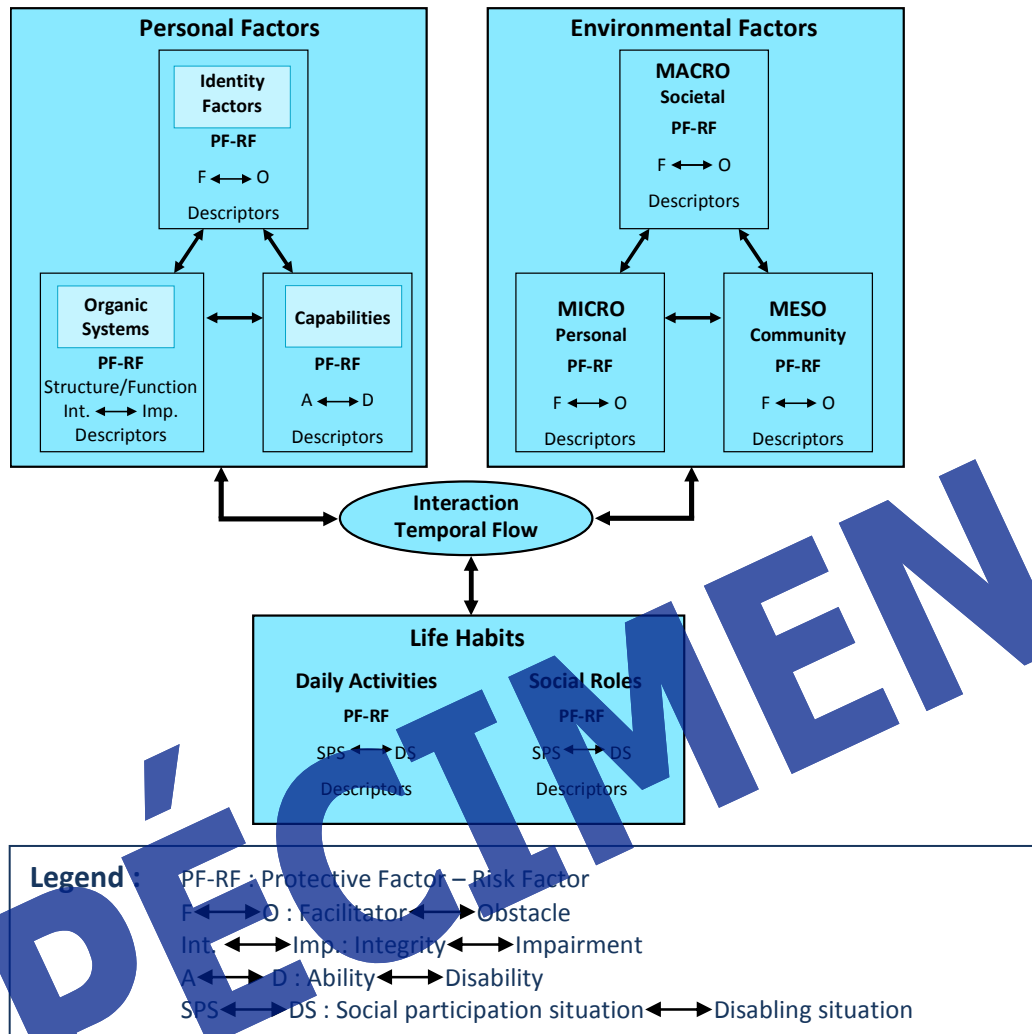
Personal Factors

Identity Factors
PF-RF
F ⟷ O
Descriptors

Organic Systems
PF-RF
Structure/Function
Int. ⟷ Imp.
Descriptors

Capabilities
PF-RF
A ⟷ D
Descriptors

Environmental Factors

MACRO
Societal
PF-RF
F ⟷ O
Descriptors

MICRO
Personal
PF-RF
F ⟷ O
Descriptors

MESO
Community
PF-RF
F ⟷ O
Descriptors

Interaction
Temporal Flow

Life Habits

Daily Activities
PF-RF
SPS ⟷ DS
Descriptors

Social Roles
PF-RF
SPS ⟷ DS
Descriptors

SPÉCIMEN

Legend : PF-RF : Protective Factor – Risk Factor
F ⟷ O : Facilitator ⟷ Obstacle
Int. ⟷ Imp.: Integrity ⟷ Impairment
A ⟷ D : Ability ⟷ Disability
SPS ⟷ DS : Social participation situation ⟷ Disabling situation